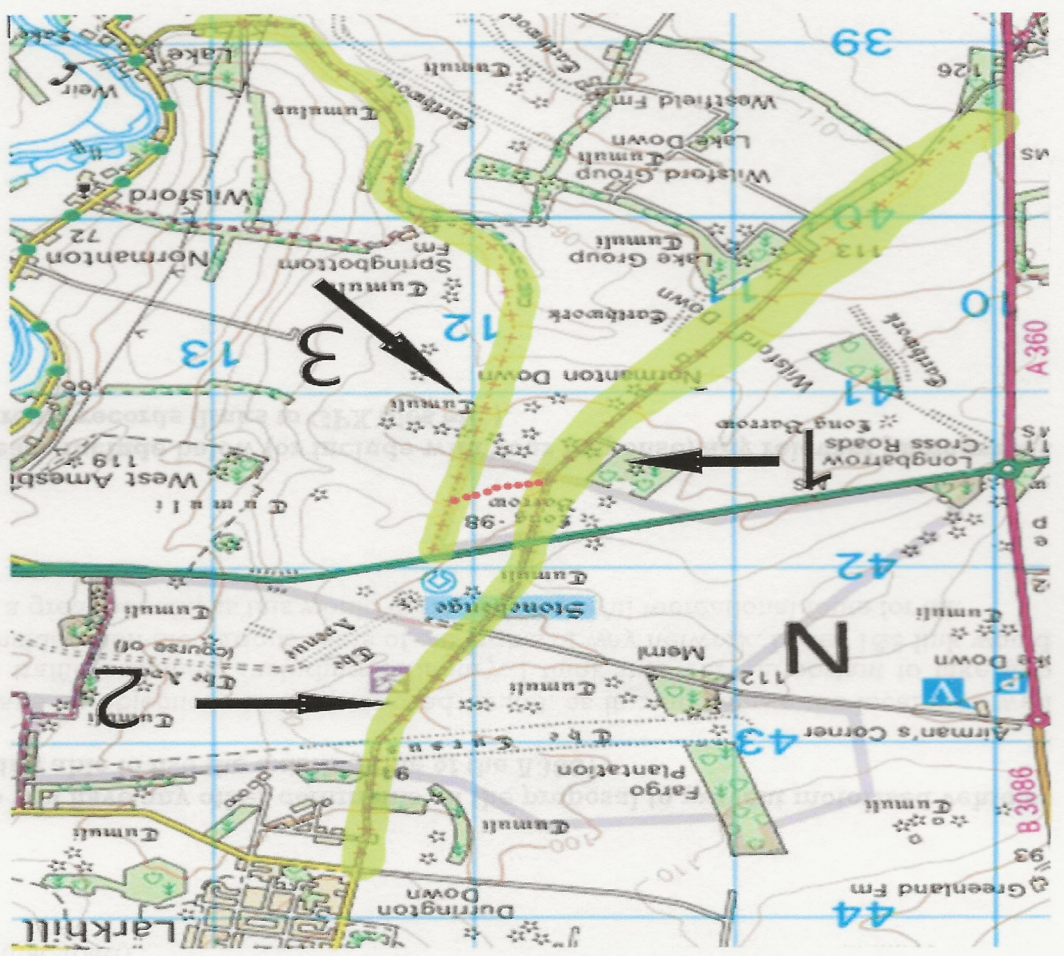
39
Lake
Weir
Wilsford
Normanton
72
Springbottom Fm
Tumuli
Earthwork
Westfield Fm
Wilsford Group Tumuli
Lake Down
Lake Group Tumuli
113
126
40
10
Earthwork
Wilsford Down
12
13
3
Normanton Down
Tumuli
Earthwork
41
A 360
Longbarrow Cross Roads
Long Barrow
1
West Amesbury
119
Tumuli
Cursus Barrow
98
Tumuli
42
Stonehenge
The Avenue (course of)
Tumuli
2
Meml
112
N
Tumuli
Tumuli
The Cursus
Airman's Corner
43
P
V
Tumuli
Fargo Plantation
Tumuli
Durrington Down
Larkhill
44
Greenland Fm
93
B 3086
100
110